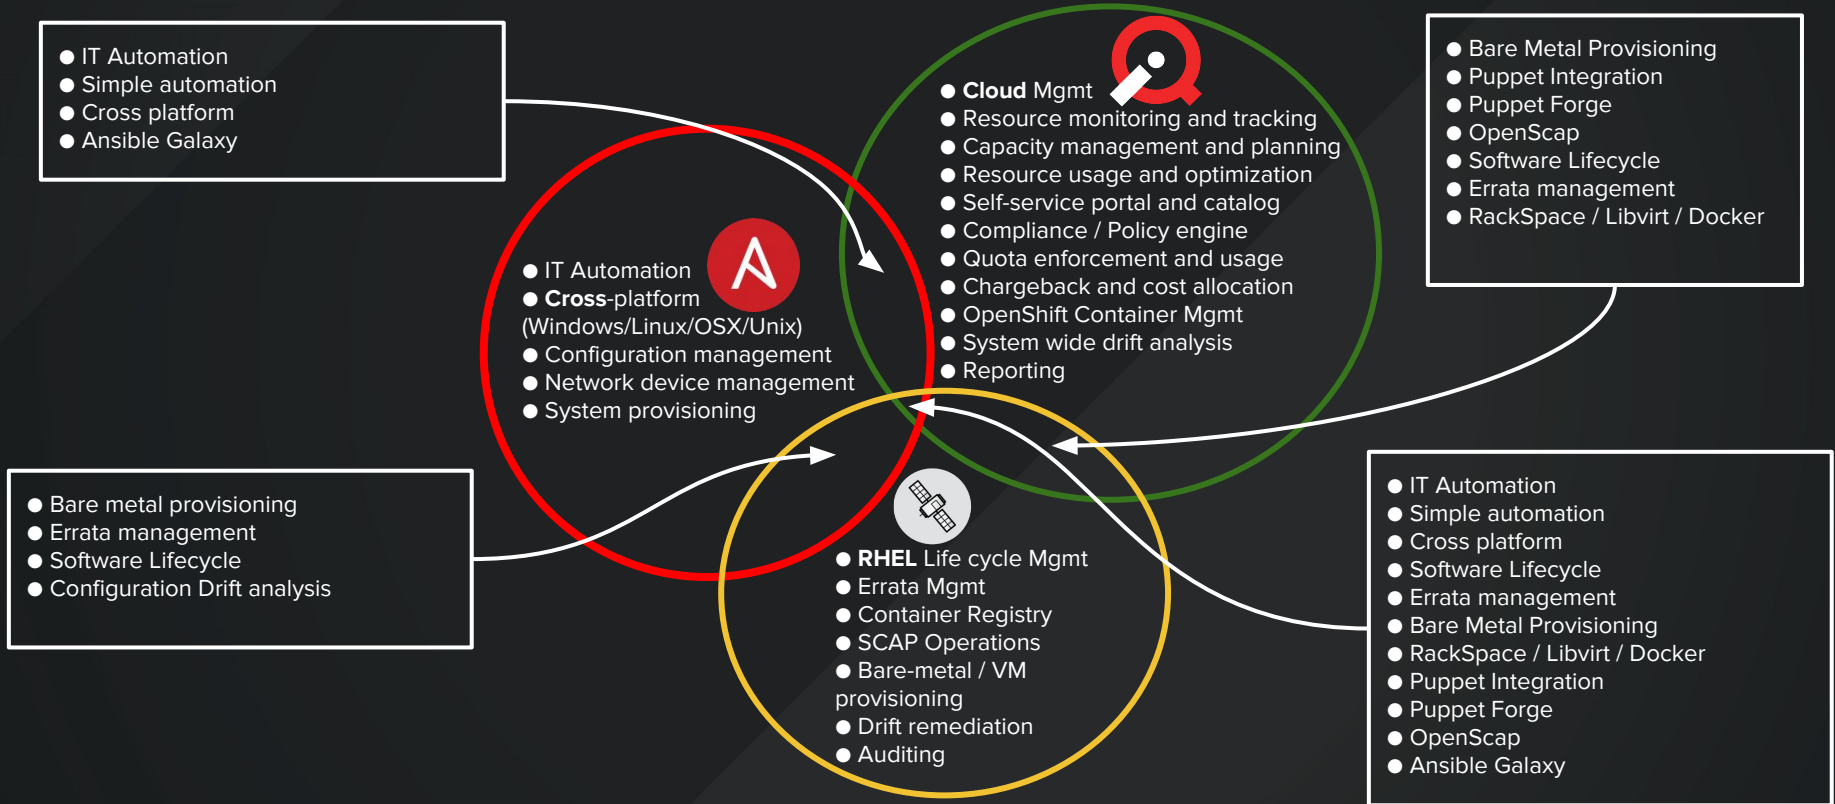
● IT Automation
● Simple automation
● Cross platform
● Ansible Galaxy

● Cloud Mgmt
● Resource monitoring and tracking
● Capacity management and planning
● Resource usage and optimization
● Self-service portal and catalog
● Compliance / Policy engine
● Quota enforcement and usage
● Chargeback and cost allocation
● OpenShift Container Mgmt
● System wide drift analysis
● Reporting

● Bare Metal Provisioning
● Puppet Integration
● Puppet Forge
● OpenScap
● Software Lifecycle
● Errata management
● RackSpace / Libvirt / Docker

● IT Automation
● Cross-platform (Windows/Linux/OSX/Unix)
● Configuration management
● Network device management
● System provisioning

● Bare metal provisioning
● Errata management
● Software Lifecycle
● Configuration Drift analysis

● RHEL Life cycle Mgmt
● Errata Mgmt
● Container Registry
● SCAP Operations
● Bare-metal / VM provisioning
● Drift remediation
● Auditing

● IT Automation
● Simple automation
● Cross platform
● Software Lifecycle
● Errata management
● Bare Metal Provisioning
● RackSpace / Libvirt / Docker
● Puppet Integration
● Puppet Forge
● OpenScap
● Ansible Galaxy